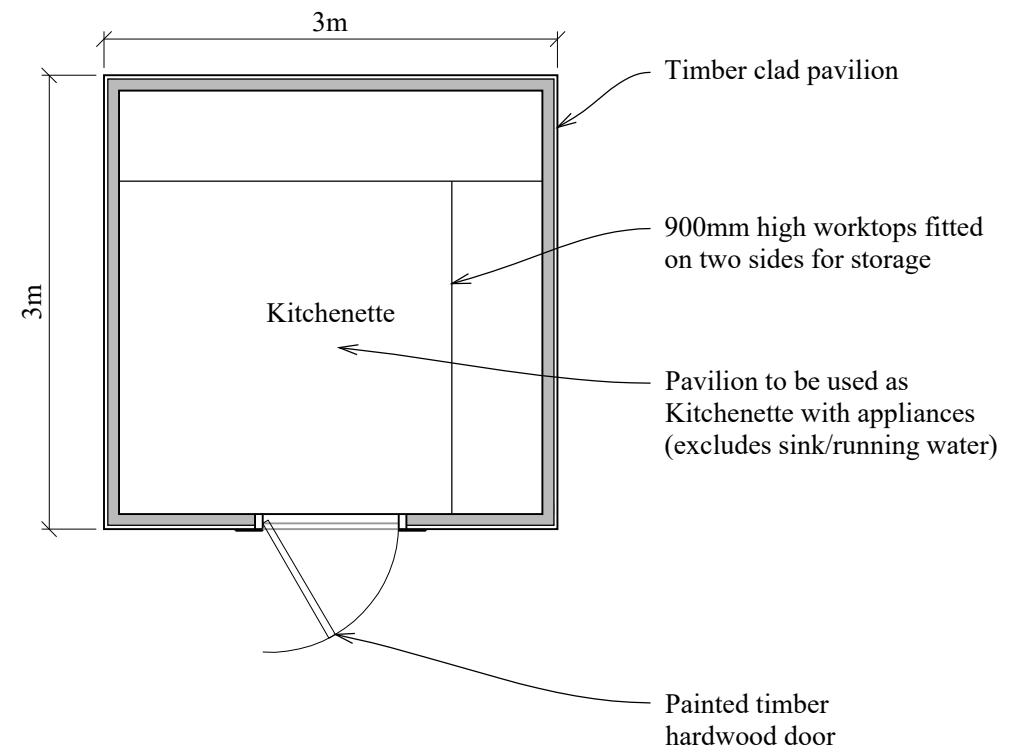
3m

3m

Timber clad pavilion

900mm high worktops fitted on two sides for storage

Kitchenette

Pavilion to be used as Kitchenette with appliances (excludes sink/running water)

Painted timber hardwood door